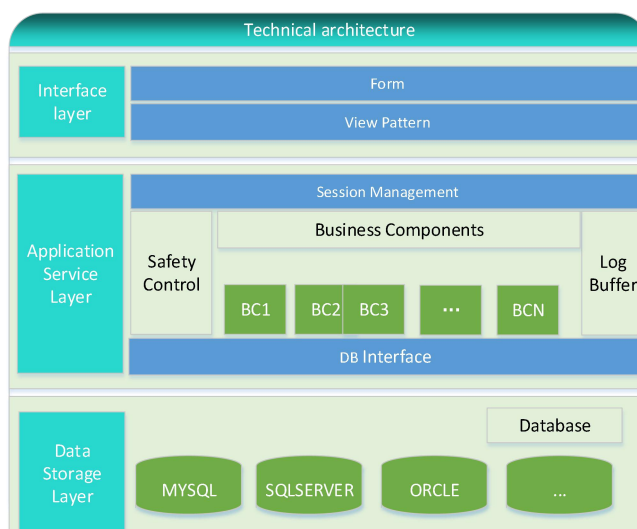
Technical architecture

Interface layer

Form

View Pattern

Application Service Layer

Session Management

Business Components

Safety Control

Log Buffer

BC1

BC2

BC3

…

BCN

DB Interface

Data Storage Layer

Database

MYSQL

SQLSERVER

ORCLE

...